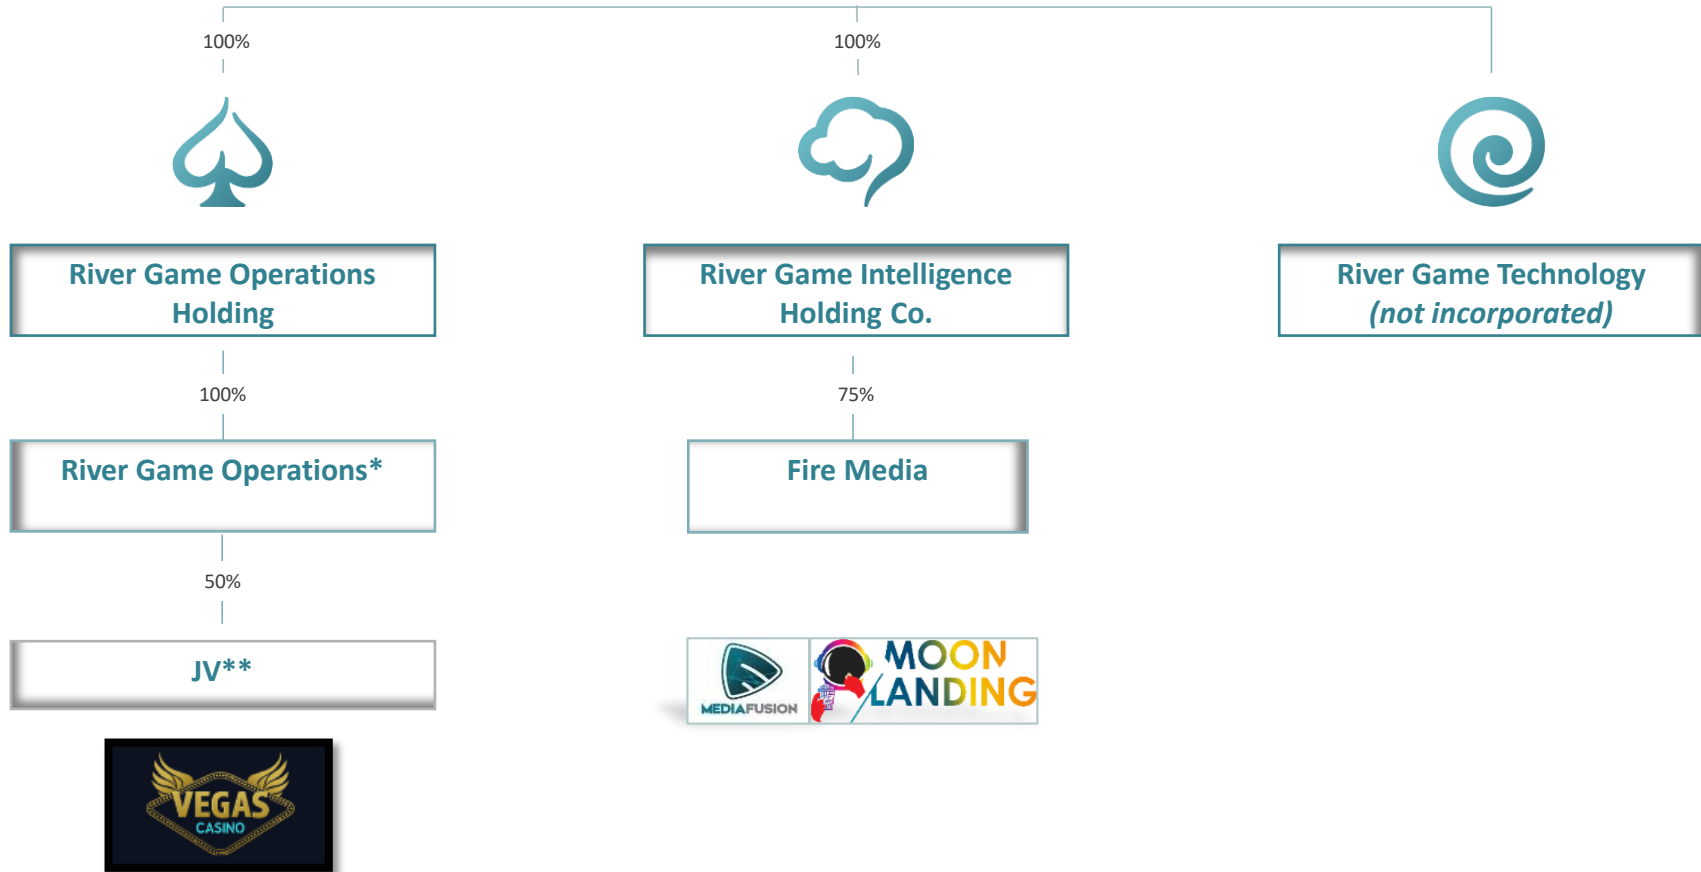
100%

100%

River Game Operations Holding

River Game Intelligence Holding Co.

River Game Technology *(not incorporated)*

100%

75%

River Game Operations*

Fire Media

50%

JV**

MEDIAFUSION

MOON LANDING

VEGAS CASINO